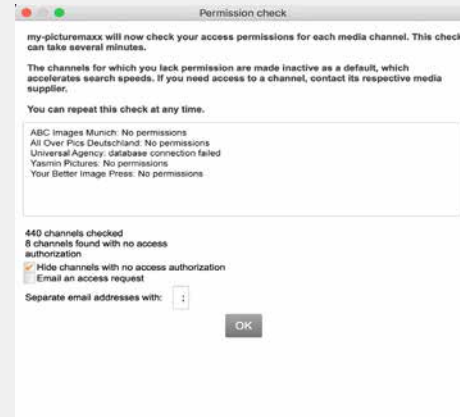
Permission check

my-picturemaxx will now check your access permissions for each media channel. This check can take several minutes.

The channels for which you lack permission are made inactive as a default, which accelerates search speeds. If you need access to a channel, contact its respective media supplier.

You can repeat this check at any time.

ABC Images Munich: No permissions
All Over Pics Deutschland: No permissions
Universal Agency: database connection failed
Yasmin Pictures: No permissions
Your Better Image Press: No permissions

440 channels checked
8 channels found with no access authorization

Hide channels with no access authorization
Email an access request

Separate email addresses with: ;

OK